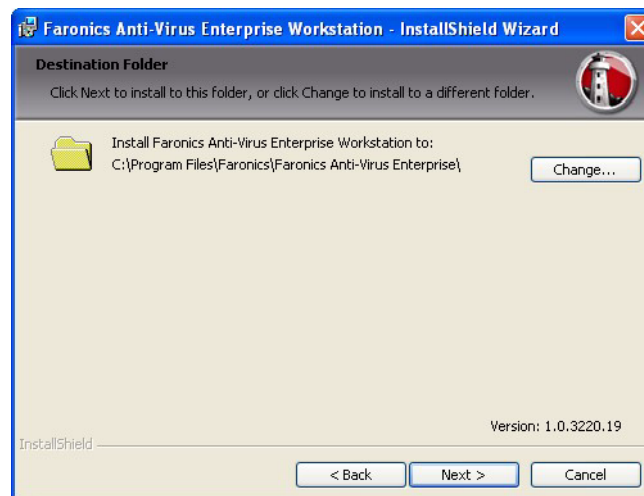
Faronics Anti-Virus Enterprise Workstation - InstallShield Wizard

Destination Folder

Click Next to install to this folder, or click Change to install to a different folder.

Install Faronics Anti-Virus Enterprise Workstation to:
C:\Program Files\Faronics\Faronics Anti-Virus Enterprise\

Change...

Version: 1.0.3220.19

InstallShield

< Back

Next >

Cancel